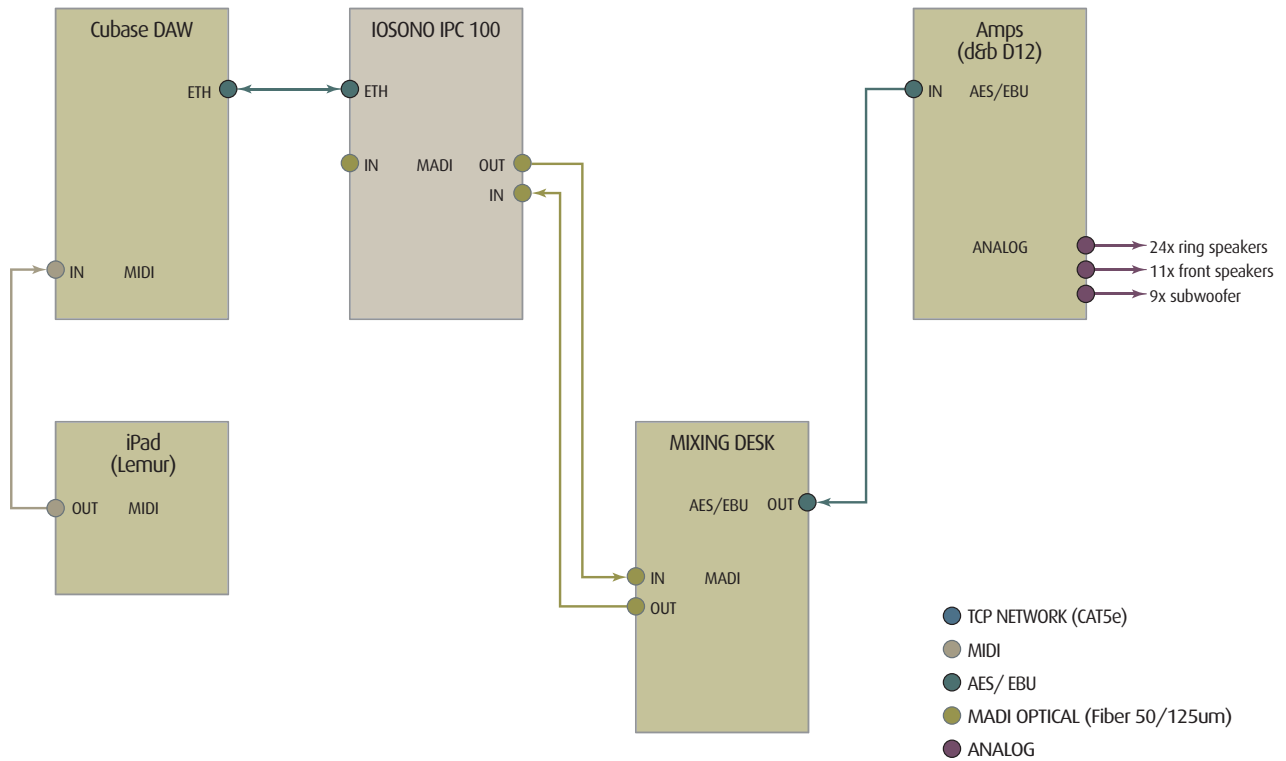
Cubase DAW

ETH

IN MIDI

IOSONO IPC 100

ETH

IN MADI OUT

IN

Amps
(d&b D12)

IN AES/EBU

ANALOG

24x ring speakers

11x front speakers

9x subwoofer

iPad
(Lemur)

OUT MIDI

MIXING DESK

AES/EBU OUT

IN MADI

OUT

TCP NETWORK (CAT5e)

MIDI

AES/ EBU

MADI OPTICAL (Fiber 50/125um)

ANALOG